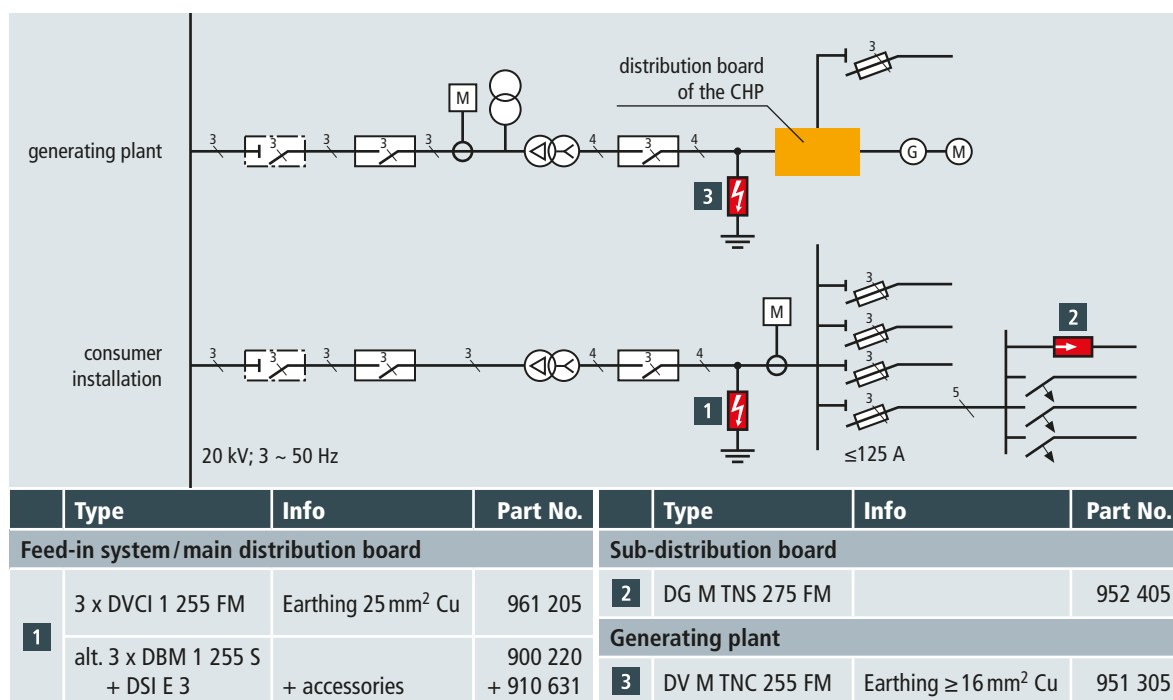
distribution board of the CHP

generating plant

3 3 3 4 4 3

M

G M

3

consumer installation

3 3 3 4 4 3

M

3 3 3 3 5

2

1

20 kV; 3 ~ 50 Hz

≤125 A

|  | Type | Info | Part No. |
|---|---|---|---|
| Feed-in system/main distribution board | | | |
| 1 | 3 x DVCI 1 255 FM | Earthing 25 mm$^2$ Cu | 961 205 |
| | alt. 3 x DBM 1 255 S + DSI E 3 | + accessories | 900 220 + 910 631 |

|  | Type | Info | Part No. |
|---|---|---|---|
| Sub-distribution board | | | |
| 2 | DG M TNS 275 FM | | 952 405 |
| Generating plant | | | |
| 3 | DV M TNC 255 FM | Earthing ≥16 mm$^2$ Cu | 951 305 |